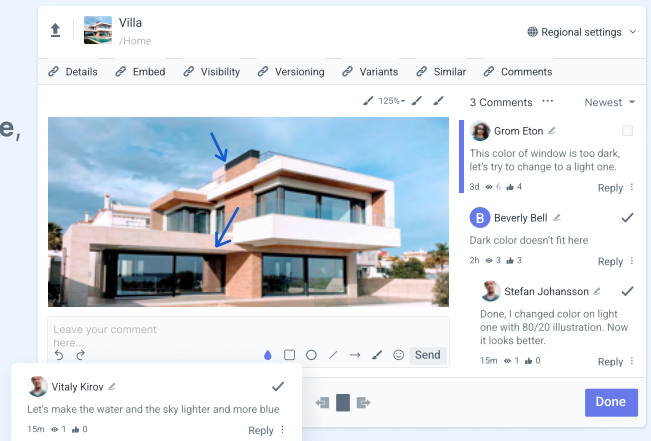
e,

Villa
/Home

Regional settings

Details Embed Visibility Versioning Variants Similar Comments

125%

3 Comments ··· Newest

Grom Eton
This color of window is too dark, let's try to change to a light one.
3d 6 4 Reply

B Beverly Bell
Dark color doesn't fit here
2h 3 2 Reply

Stefan Johansson
Done, I changed color on light one with 80/20 illustration. Now it looks better.
15m 1 0 Reply

Leave your comment here...

Send

Vitaly Kirov
Let's make the water and the sky lighter and more blue
15m 1 0 Reply

Done